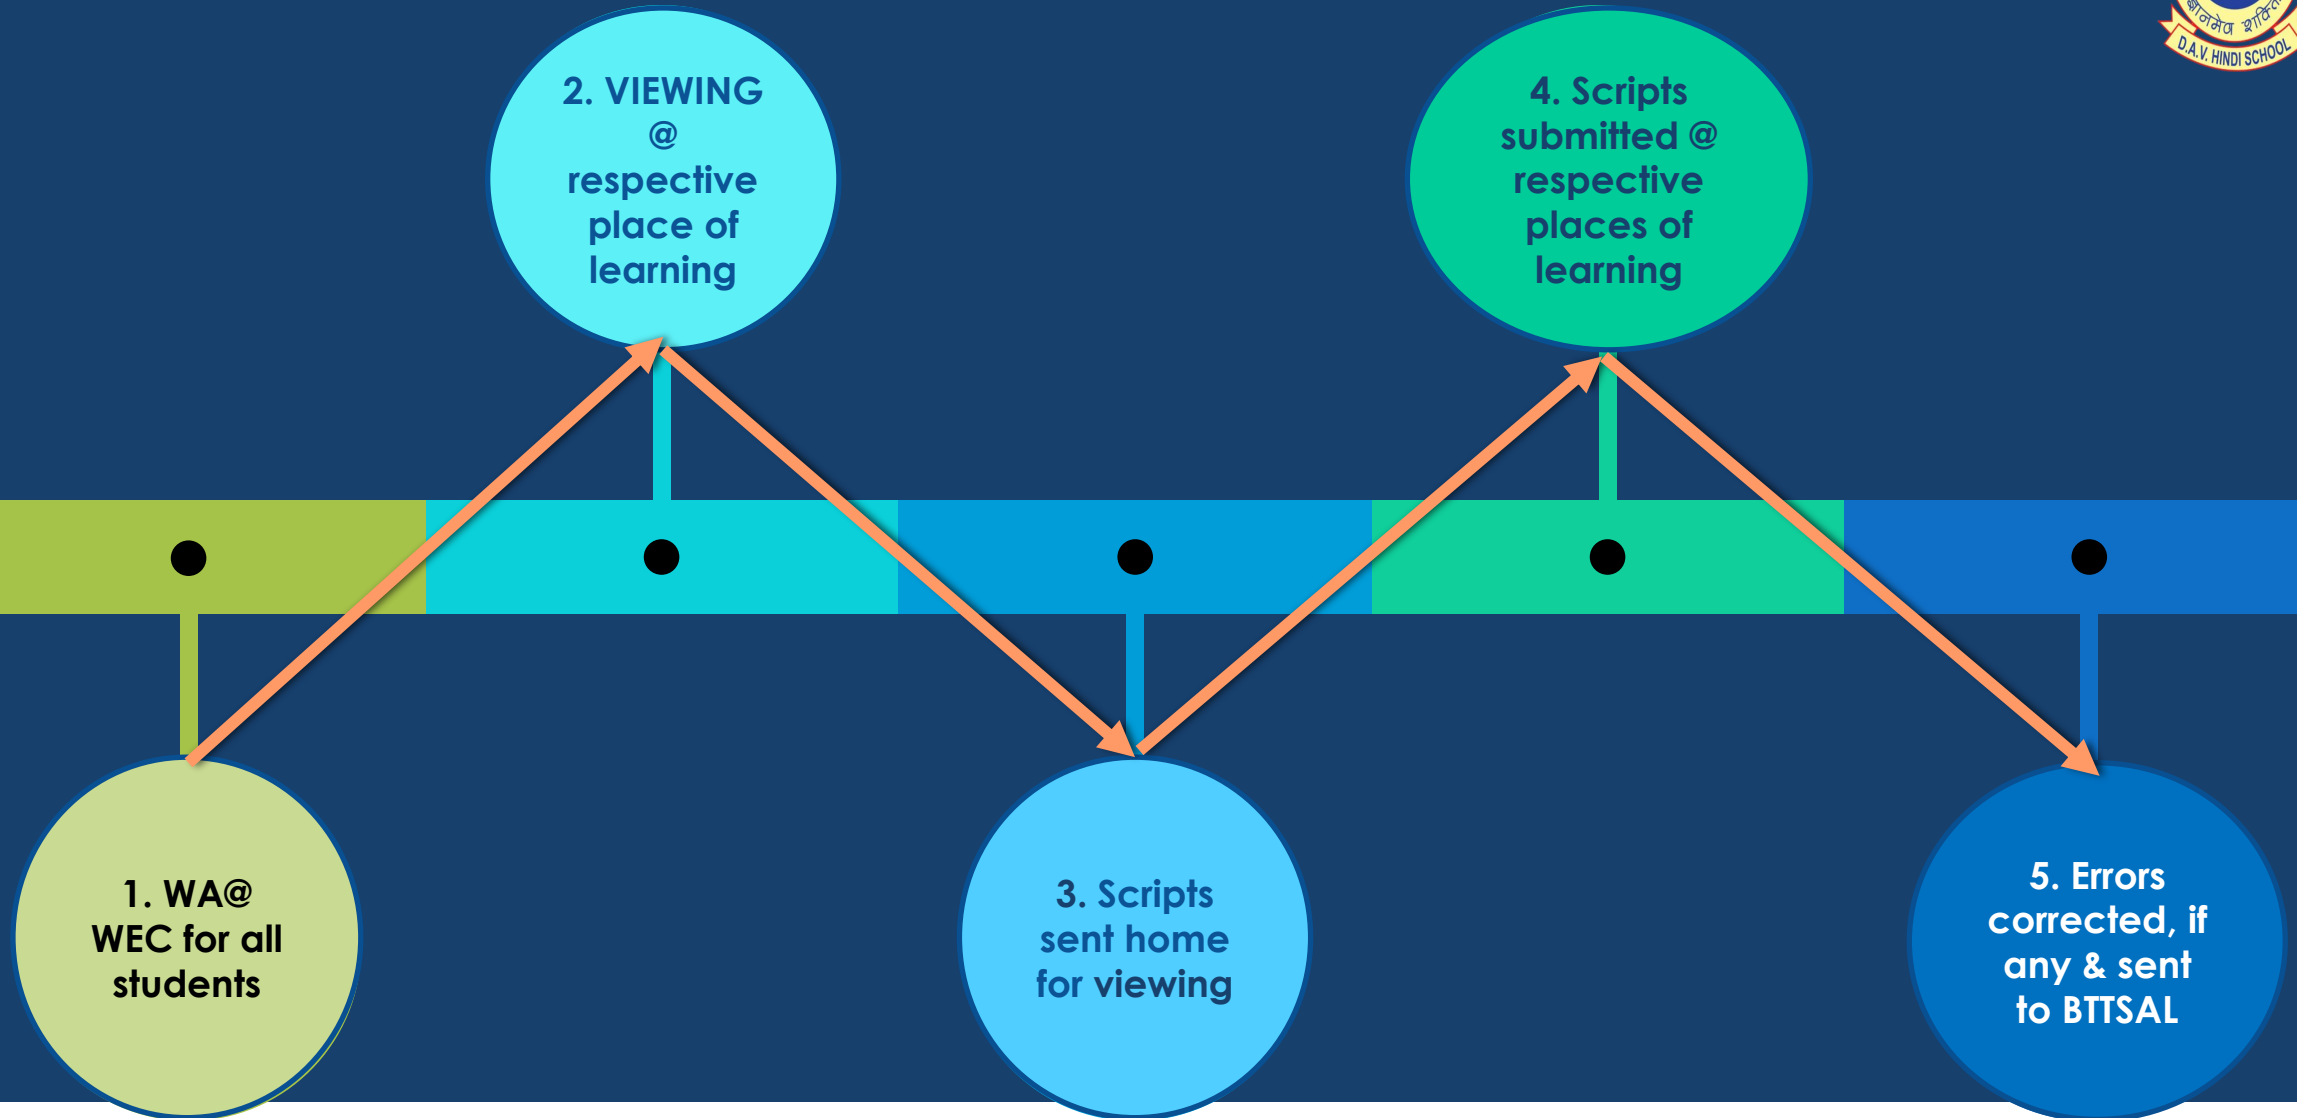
ज्ञानमेव शक्तिः
D.A.V. HINDI SCHOOL

2. VIEWING @ respective place of learning

4. Scripts submitted @ respective places of learning

1. WA@ WEC for all students

3. Scripts sent home for viewing

5. Errors corrected, if any & sent to BTTSAL